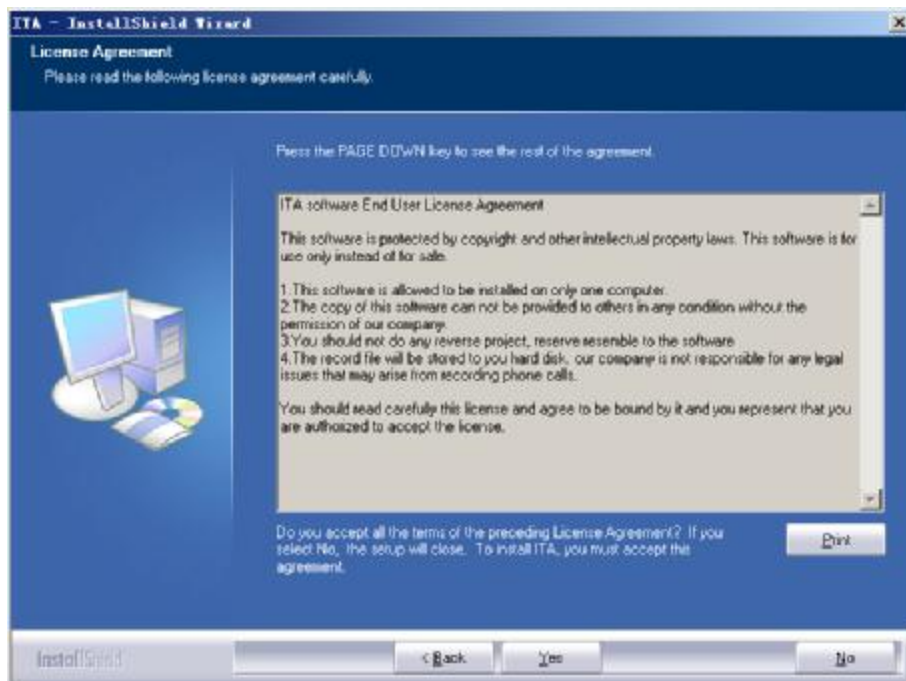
ITA - InstallShield Wizard

License Agreement
Please read the following license agreement carefully.

Press the PAGE DOWN key to see the rest of the agreement.

ITA software End User License Agreement

This software is protected by copyright and other intellectual property laws. This software is for use only instead of for sale.

1.This software is allowed to be installed on only one computer.
2.The copy of this software can not be provided to others in any condition without the permission of our company.
3.You should not do any reverse project, reserve sesenble to the software
4.The record file will be stored to you hard disk, our company is not responsible for any legal issues that may arise from recording phone calls.

You should read carefully this license and agree to be bound by it and you represent that you are authorized to accept the license.

Do you accept all the terms of the preceding License Agreement? If you select No, the setup will close. To install ITA, you must accept this agreement.

Print

InstallShield

< Back

Yes

No